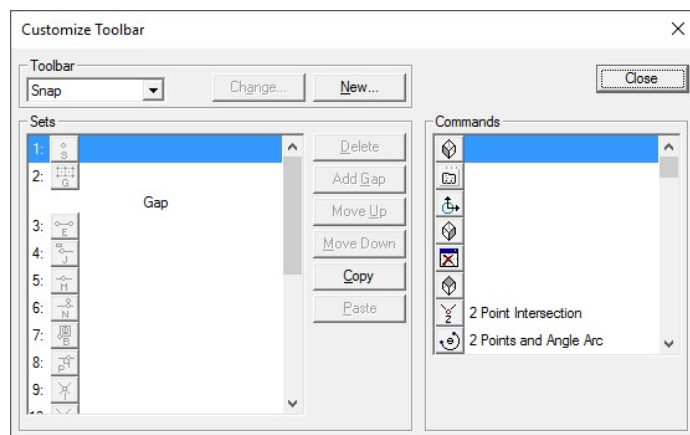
Customize Toolbar

Toolbar

Snap

Change...

New...

Close

Sets

1:

2:

Gap

3:

4:

5:

6:

7:

8:

9:

Delete

Add Gap

Move Up

Move Down

Copy

Paste

Commands

2 Point Intersection

2 Points and Angle Arc